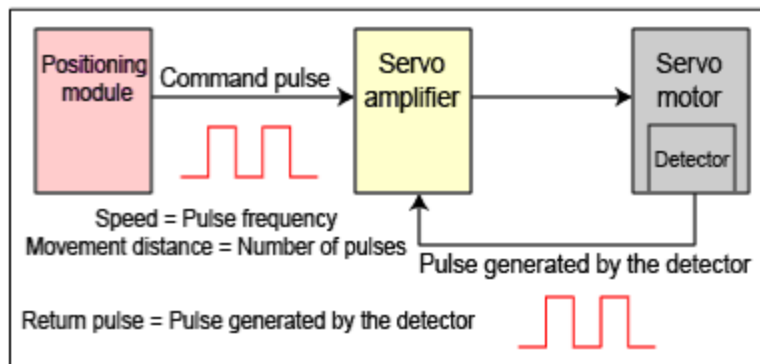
Positioning module

Command pulse

Servo amplifier

Servo motor

Detector

Speed = Pulse frequency
Movement distance = Number of pulses

Pulse generated by the detector

Return pulse = Pulse generated by the detector